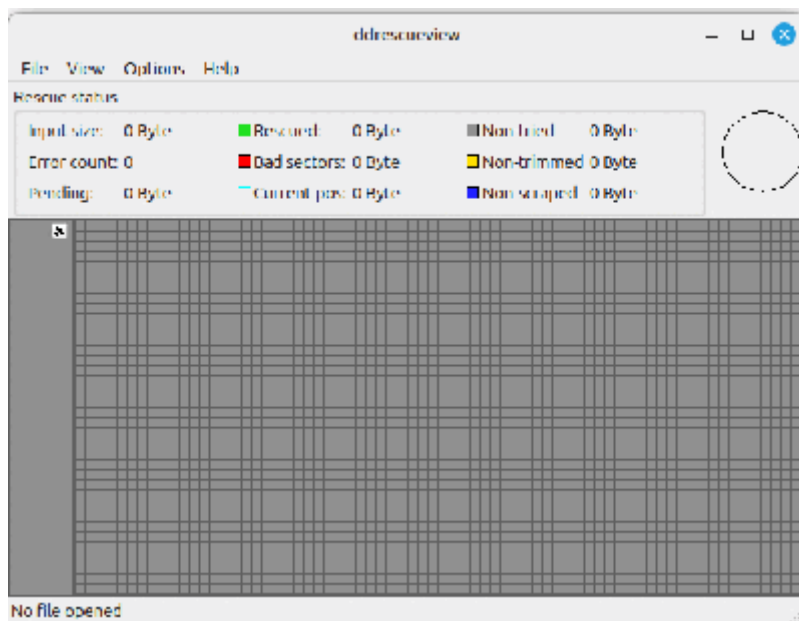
ddrescueview

File View Options Help

Rescue status

Input size: 0 Byte
Error count: 0
Pending: 0 Byte

Rescued: 0 Byte
Bad sectors: 0 Byte
Current pos: 0 Byte

Non tried 0 Byte
Non-trimmed 0 Byte
Non scraped 0 Byte

No file opened